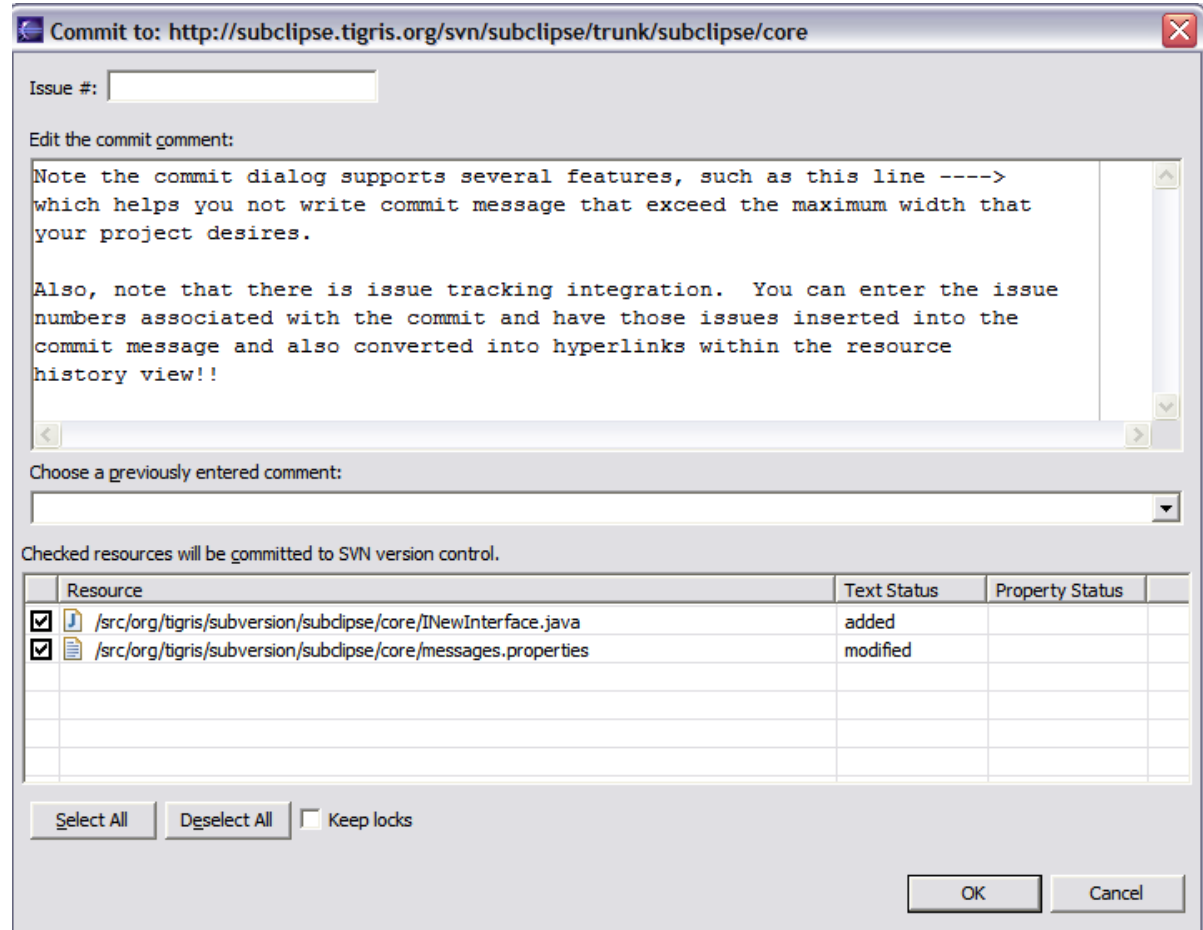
Commit to: http://subclipse.tigris.org/svn/subclipse/trunk/subclipse/core

Issue #:

Edit the commit comment:

Note the commit dialog supports several features, such as this line ----> which helps you not write commit message that exceed the maximum width that your project desires.

Also, note that there is issue tracking integration. You can enter the issue numbers associated with the commit and have those issues inserted into the commit message and also converted into hyperlinks within the resource history view!!

Choose a previously entered comment:

Checked resources will be committed to SVN version control.

| | Resource | Text Status | Property Status |
|---|---|---|---|
| ☑ | /src/org/tigris/subversion/subclipse/core/INewInterface.java | added | |
| ☑ | /src/org/tigris/subversion/subclipse/core/messages.properties | modified | |

Select All
Deselect All
Keep locks

OK
Cancel